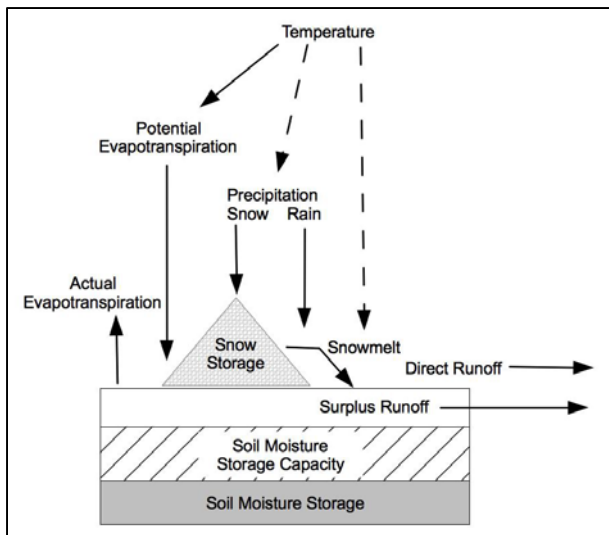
Temperature

Potential Evapotranspiration

Precipitation
Snow Rain

Actual Evapotranspiration

Snow Storage

Snowmelt

Direct Runoff

Surplus Runoff

Soil Moisture Storage Capacity

Soil Moisture Storage